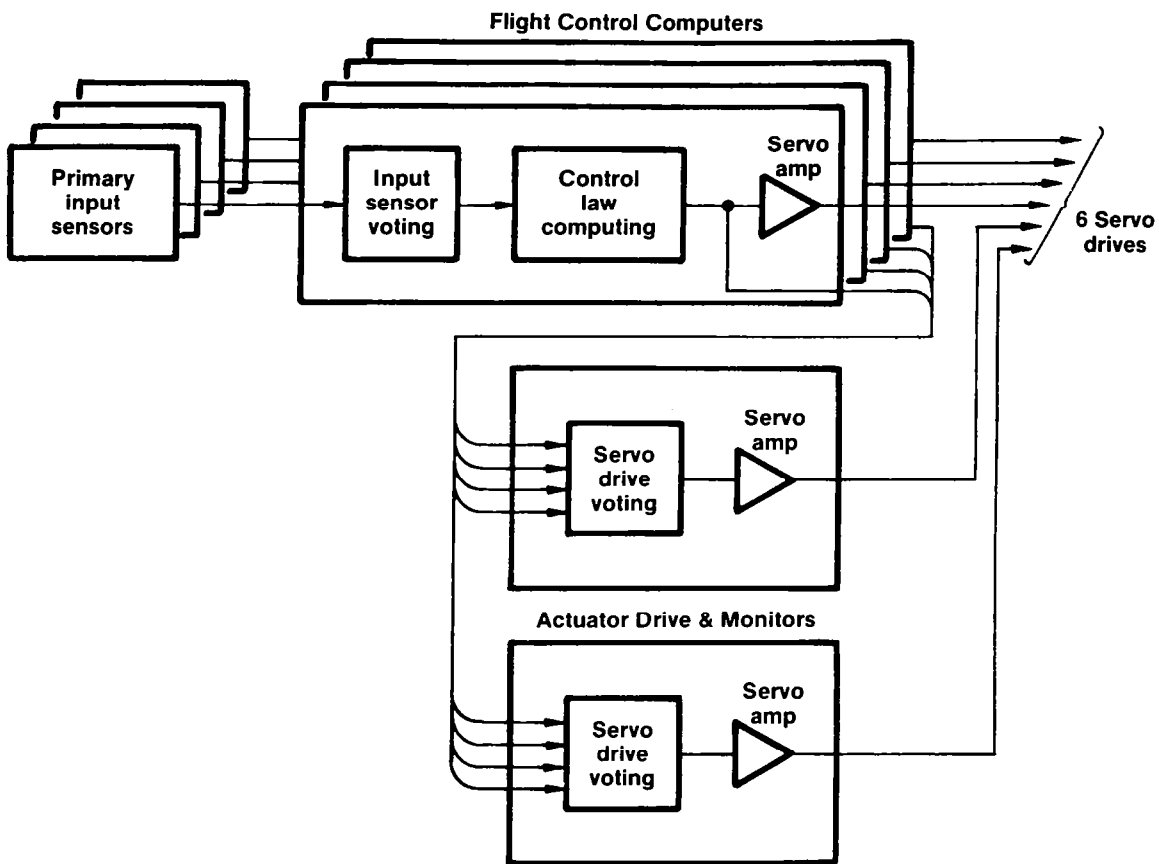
Flight Control Computers

Primary input sensors

Input sensor voting

Control law computing

Servo amp

6 Servo drives

Servo drive voting

Servo amp

Actuator Drive & Monitors

Servo drive voting

Servo amp